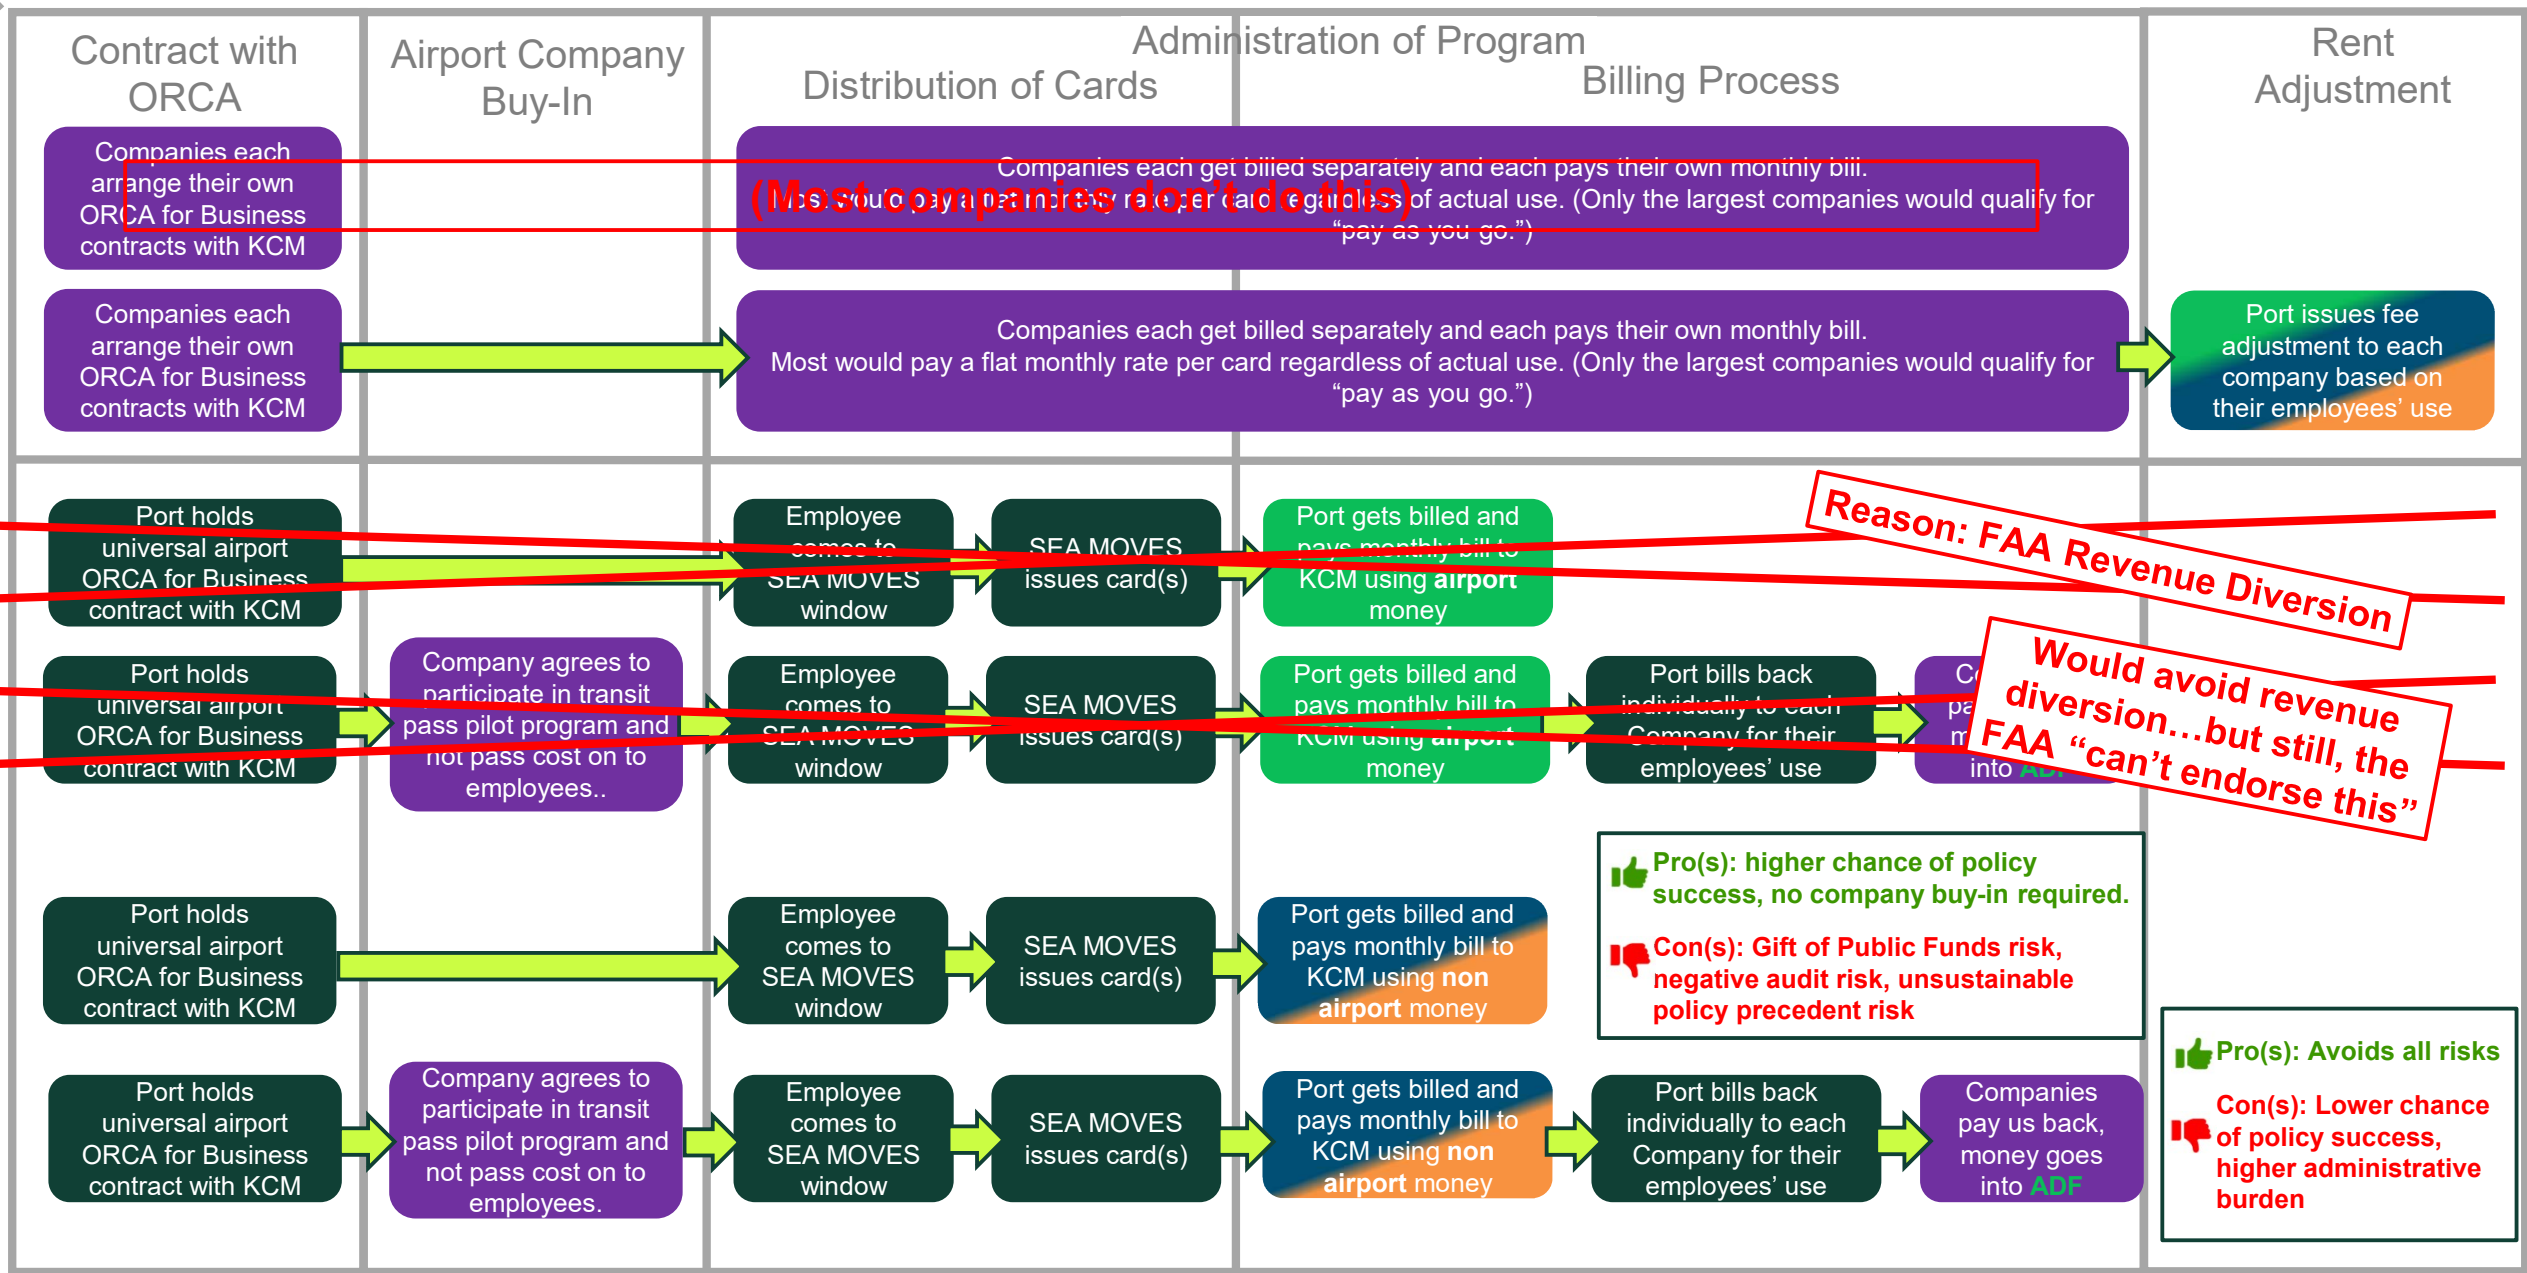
Contract with ORCA

Airport Company Buy-In

Administration of Program

Distribution of Cards

Billing Process

Rent Adjustment

Companies each arrange their own ORCA for Business contracts with KCM

Companies each get billed separately and each pays their own monthly bill. Most would pay a flat monthly rate per card regardless of actual use. (Only the largest companies would qualify for "pay as you go.")

(Most companies don't do this)

Companies each arrange their own ORCA for Business contracts with KCM

Companies each get billed separately and each pays their own monthly bill. Most would pay a flat monthly rate per card regardless of actual use. (Only the largest companies would qualify for "pay as you go.")

Port issues fee adjustment to each company based on their employees' use

Port holds universal airport ORCA for Business contract with KCM

Employee comes to SEA MOVES window

SEA MOVES issues card(s)

Port gets billed and pays monthly bill to KCM using **airport** money

Reason: FAA Revenue Diversion

Port holds universal airport ORCA for Business contract with KCM

Company agrees to participate in transit pass pilot program and not pass cost on to employees..

Employee comes to SEA MOVES window

SEA MOVES issues card(s)

Port gets billed and pays monthly bill to KCM using **airport** money

Port bills back individually to each Company for their employees' use

Co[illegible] pa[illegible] m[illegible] into ADF

Would avoid revenue diversion…but still, the FAA "can't endorse this"

Port holds universal airport ORCA for Business contract with KCM

Employee comes to SEA MOVES window

SEA MOVES issues card(s)

Port gets billed and pays monthly bill to KCM using **non airport** money

Pro(s): higher chance of policy success, no company buy-in required.

Con(s): Gift of Public Funds risk, negative audit risk, unsustainable policy precedent risk

Port holds universal airport ORCA for Business contract with KCM

Company agrees to participate in transit pass pilot program and not pass cost on to employees.

Employee comes to SEA MOVES window

SEA MOVES issues card(s)

Port gets billed and pays monthly bill to KCM using **non airport** money

Port bills back individually to each Company for their employees' use

Companies pay us back, money goes into ADF

Pro(s): Avoids all risks

Con(s): Lower chance of policy success, higher administrative burden